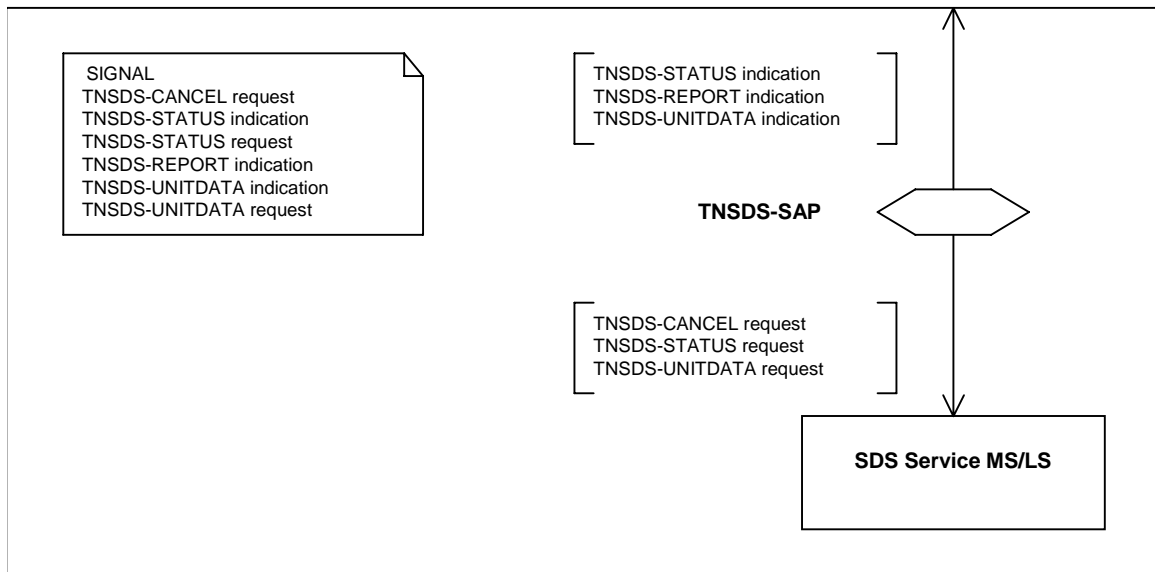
SIGNAL
TNSDS-CANCEL request
TNSDS-STATUS indication
TNSDS-STATUS request
TNSDS-REPORT indication
TNSDS-UNITDATA indication
TNSDS-UNITDATA request

TNSDS-STATUS indication
TNSDS-REPORT indication
TNSDS-UNITDATA indication

TNSDS-SAP

TNSDS-CANCEL request
TNSDS-STATUS request
TNSDS-UNITDATA request

SDS Service MS/LS